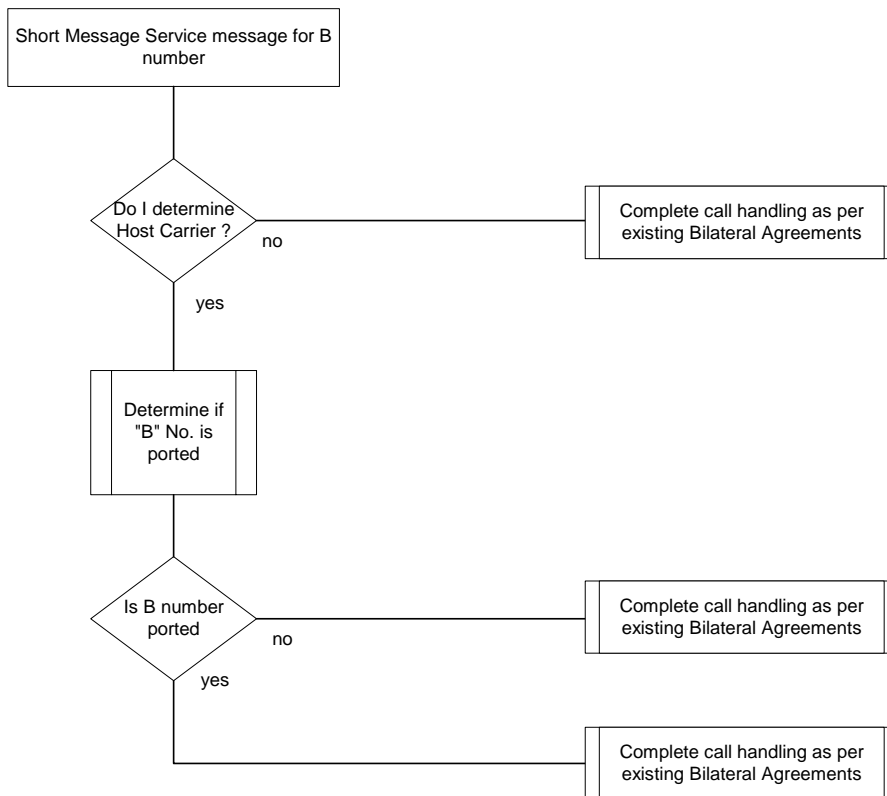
Short Message Service message for B number

Do I determine Host Carrier ?

no

Complete call handling as per existing Bilateral Agreements

yes

Determine if "B" No. is ported

Is B number ported

no

Complete call handling as per existing Bilateral Agreements

yes

Complete call handling as per existing Bilateral Agreements